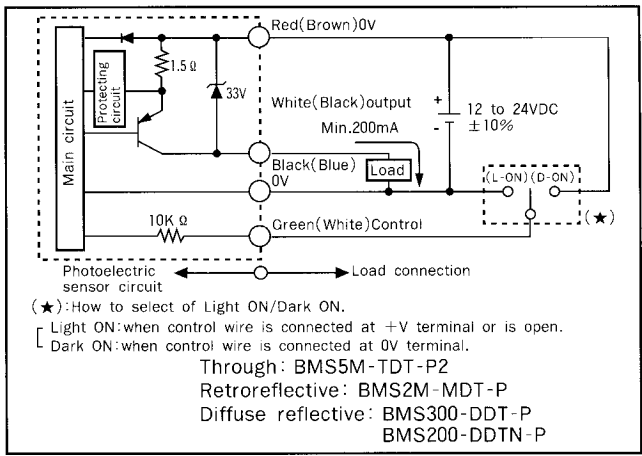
Red(Brown)0V

1.5 Ω

Protecting circuit

33V

White(Black)output

+

-

12 to 24VDC
±10%

Main circuit

Min.200mA

Black(Blue)
0V

Load

(L-ON) (D-ON)

10K Ω

Green(White)Control

(★)

Photoelectric sensor circuit

Load connection

(★):How to select of Light ON/Dark ON.

Light ON:when control wire is connected at +V terminal or is open.
Dark ON:when control wire is connected at 0V terminal.

Through: BMS5M-TDT-P2
Retroreflective: BMS2M-MDT-P
Diffuse reflective: BMS300-DDT-P
BMS200-DDTN-P